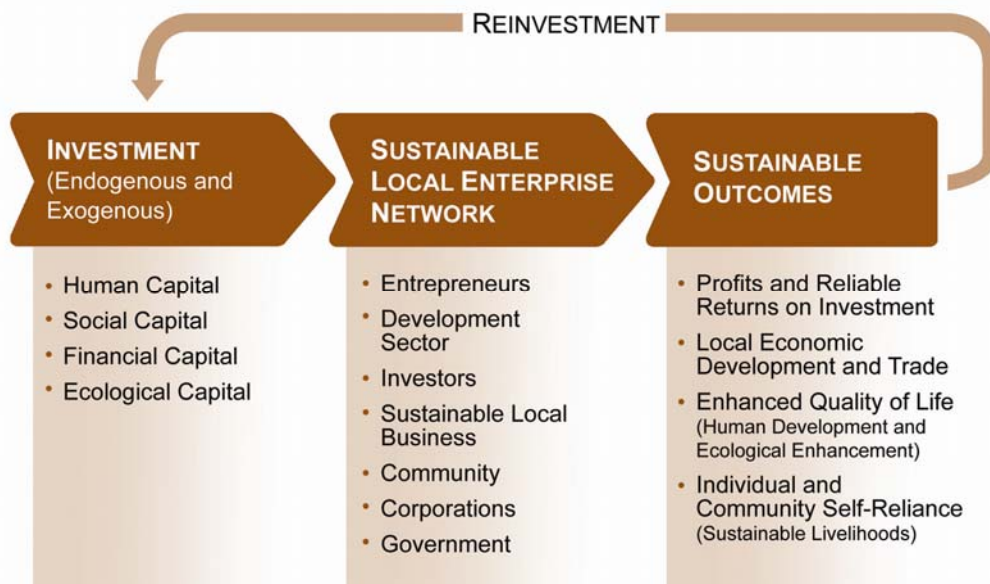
REINVESTMENT

INVESTMENT (Endogenous and Exogenous)

• Human Capital
• Social Capital
• Financial Capital
• Ecological Capital

SUSTAINABLE LOCAL ENTERPRISE NETWORK

• Entrepreneurs
• Development Sector
• Investors
• Sustainable Local Business
• Community
• Corporations
• Government

SUSTAINABLE OUTCOMES

• Profits and Reliable Returns on Investment
• Local Economic Development and Trade
• Enhanced Quality of Life (Human Development and Ecological Enhancement)
• Individual and Community Self-Reliance (Sustainable Livelihoods)